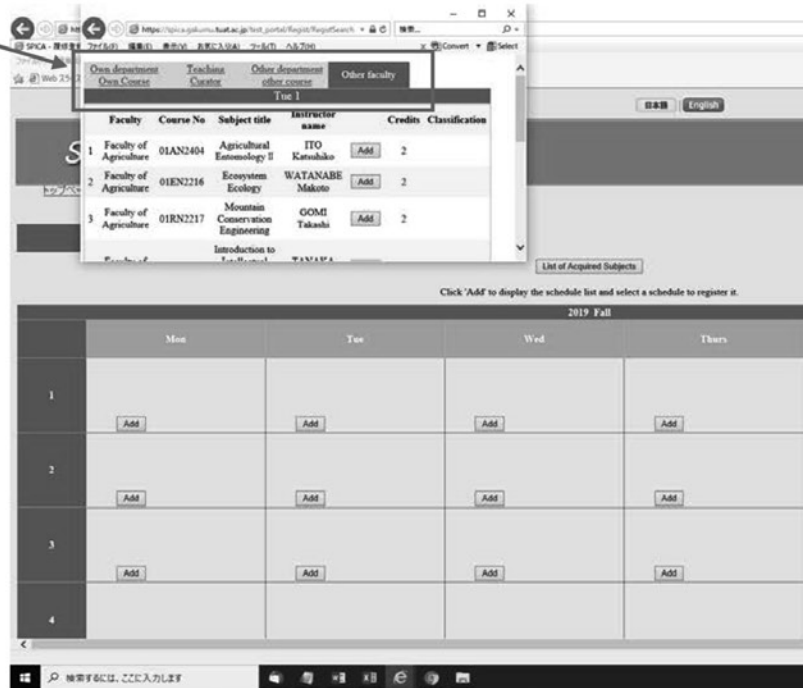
https://spica.gakumu.tuat.ac.jp/test_portal/Regist/RegistSearch

SPICA - 履修登 ファイル(F) 編集(E) 表示(V) お気に入り(A) ツール(T) ヘルプ(H)

Convert Select

Web スライ

Own department Own Course | Teaching Curator | Other department other course | Other faculty

Tue 1

| | Faculty | Course No | Subject title | Instructor name | | Credits | Classification |
|---|---|---|---|---|---|---|---|
| 1 | Faculty of Agriculture | 01AN2404 | Agricultural Entomology II | ITO Katsuhiko | Add | 2 | |
| 2 | Faculty of Agriculture | 01EN2216 | Ecosystem Ecology | WATANABE Makoto | Add | 2 | |
| 3 | Faculty of Agriculture | 01RN2217 | Mountain Conservation Engineering | GOMI Takashi | Add | 2 | |
| | Faculty of | | Introduction to Intellectual | TANAKA | | | |

日本語 English

S

トップペー

List of Acquired Subjects

Click 'Add' to display the schedule list and select a schedule to register it.

2019 Fall

| | Mon | Tue | Wed | Thurs |
|---|---|---|---|---|
| 1 | Add | Add | Add | Add |
| 2 | Add | Add | Add | Add |
| 3 | Add | Add | Add | Add |
| 4 | | | | |

検索するには、ここに入力します